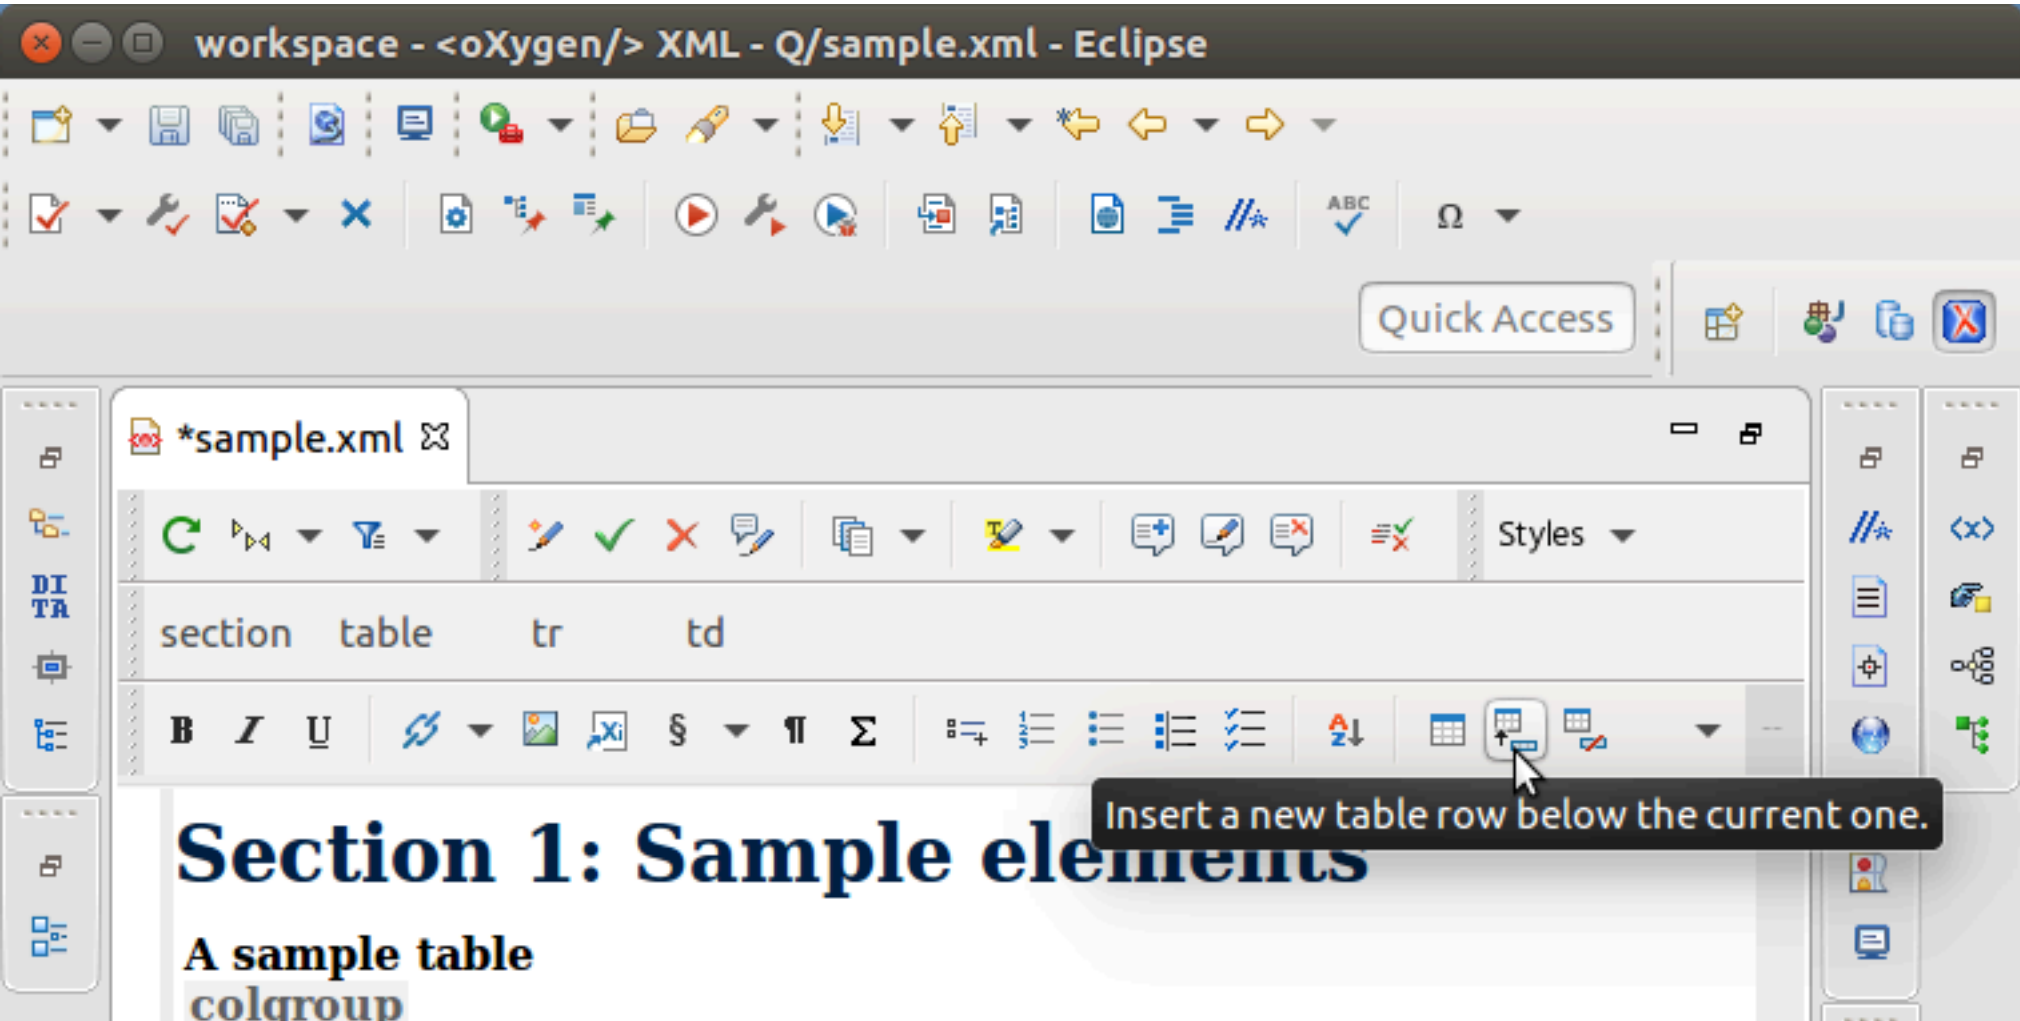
workspace - <oXygen/> XML - Q/sample.xml - Eclipse

ABC

Ω

Quick Access

*sample.xml

Styles

section table tr td

B I U

§ ¶ Σ

Insert a new table row below the current one.

Section 1: Sample elements

A sample table

colgroup